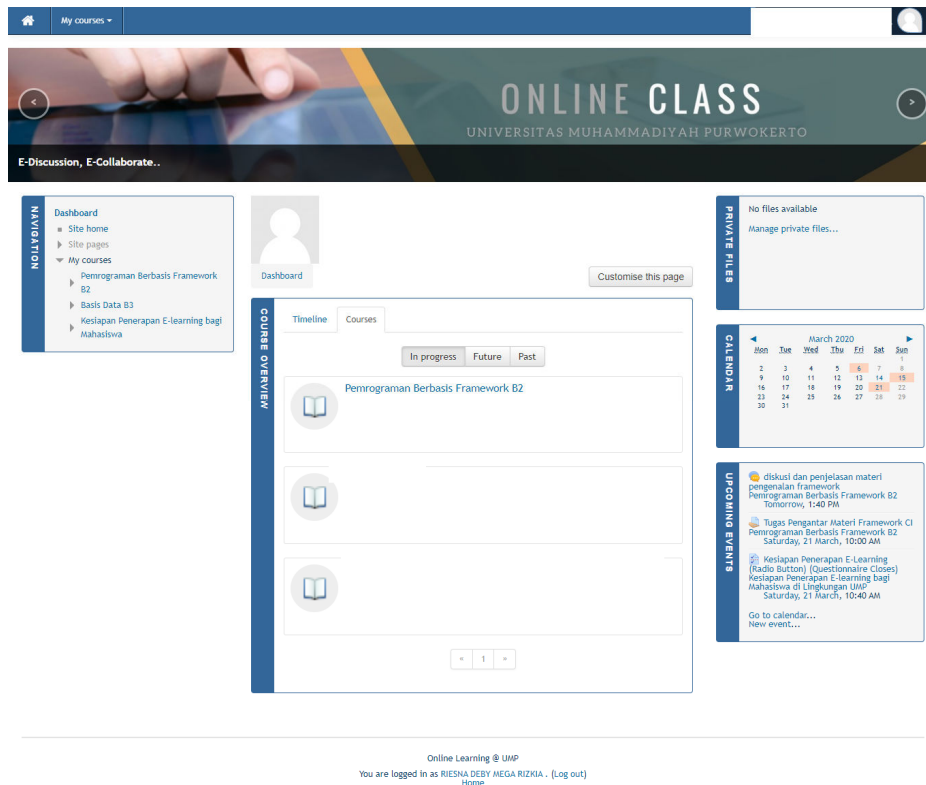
My courses

ONLINE CLASS
UNIVERSITAS MUHAMMADIYAH PURWOKERTO

E-Discussion, E-Collaborate..

NAVIGATION

Dashboard
Site home
Site pages
My courses
Pemrograman Berbasis Framework B2
Basis Data B3
Kesiapan Penerapan E-learning bagi Mahasiswa

Dashboard

Customise this page

COURSE OVERVIEW

Timeline | Courses

In progress | Future | Past

Pemrograman Berbasis Framework B2

« 1 »

PRIVATE FILES

No files available
Manage private files...

CALENDAR

◄ March 2020 ►

| Mon | Tue | Wed | Thu | Fri | Sat | Sun |
|---|---|---|---|---|---|---|
| | | | | | | 1 |
| 2 | 3 | 4 | 5 | 6 | 7 | 8 |
| 9 | 10 | 11 | 12 | 13 | 14 | 15 |
| 16 | 17 | 18 | 19 | 20 | 21 | 22 |
| 23 | 24 | 25 | 26 | 27 | 28 | 29 |
| 30 | 31 | | | | | |

UPCOMING EVENTS

diskusi dan penjelasan materi pengenalan framework
Pemrograman Berbasis Framework B2
Tomorrow, 1:40 PM

Tugas Pengantar Materi Framework CI
Pemrograman Berbasis Framework B2
Saturday, 21 March, 10:00 AM

Kesiapan Penerapan E-Learning (Radio Button) (Questionnaire Closes)
Kesiapan Penerapan E-learning bagi Mahasiswa di Lingkungan UMP
Saturday, 21 March, 10:40 AM

Go to calendar...
New event...

Online Learning @ UMP
You are logged in as RIESNA DEBY MEGA RIZKIA . (Log out)
Home